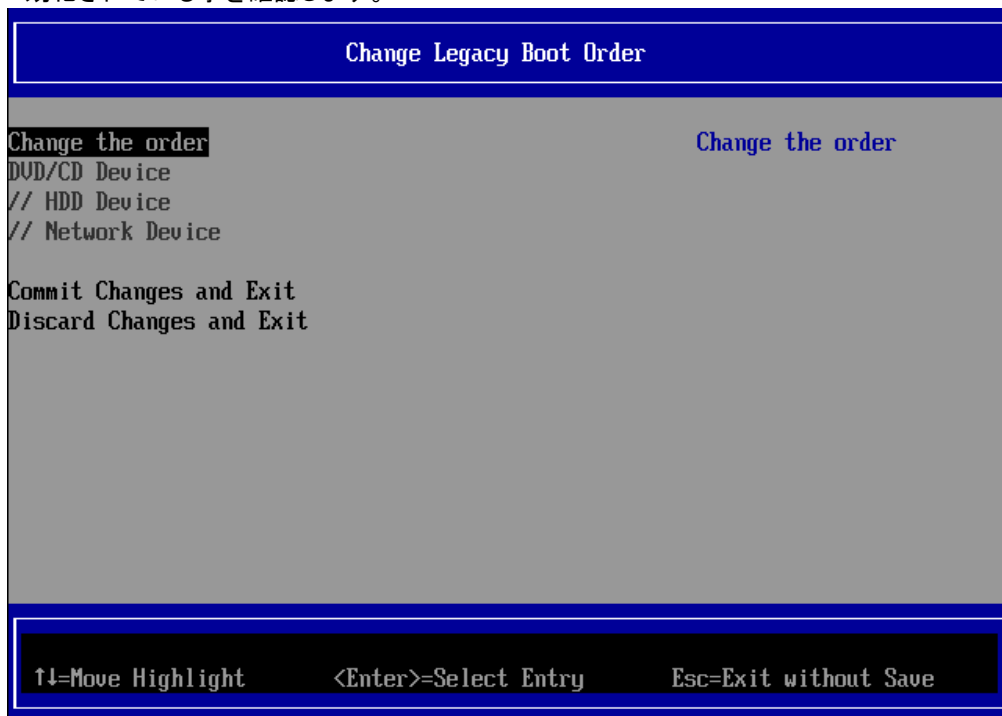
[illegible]

Change Legacy Boot Order

Change the order
DVD/CD Device
// HDD Device
// Network Device

Commit Changes and Exit
Discard Changes and Exit

Change the order

↑↓=Move Highlight <Enter>=Select Entry Esc=Exit without Save